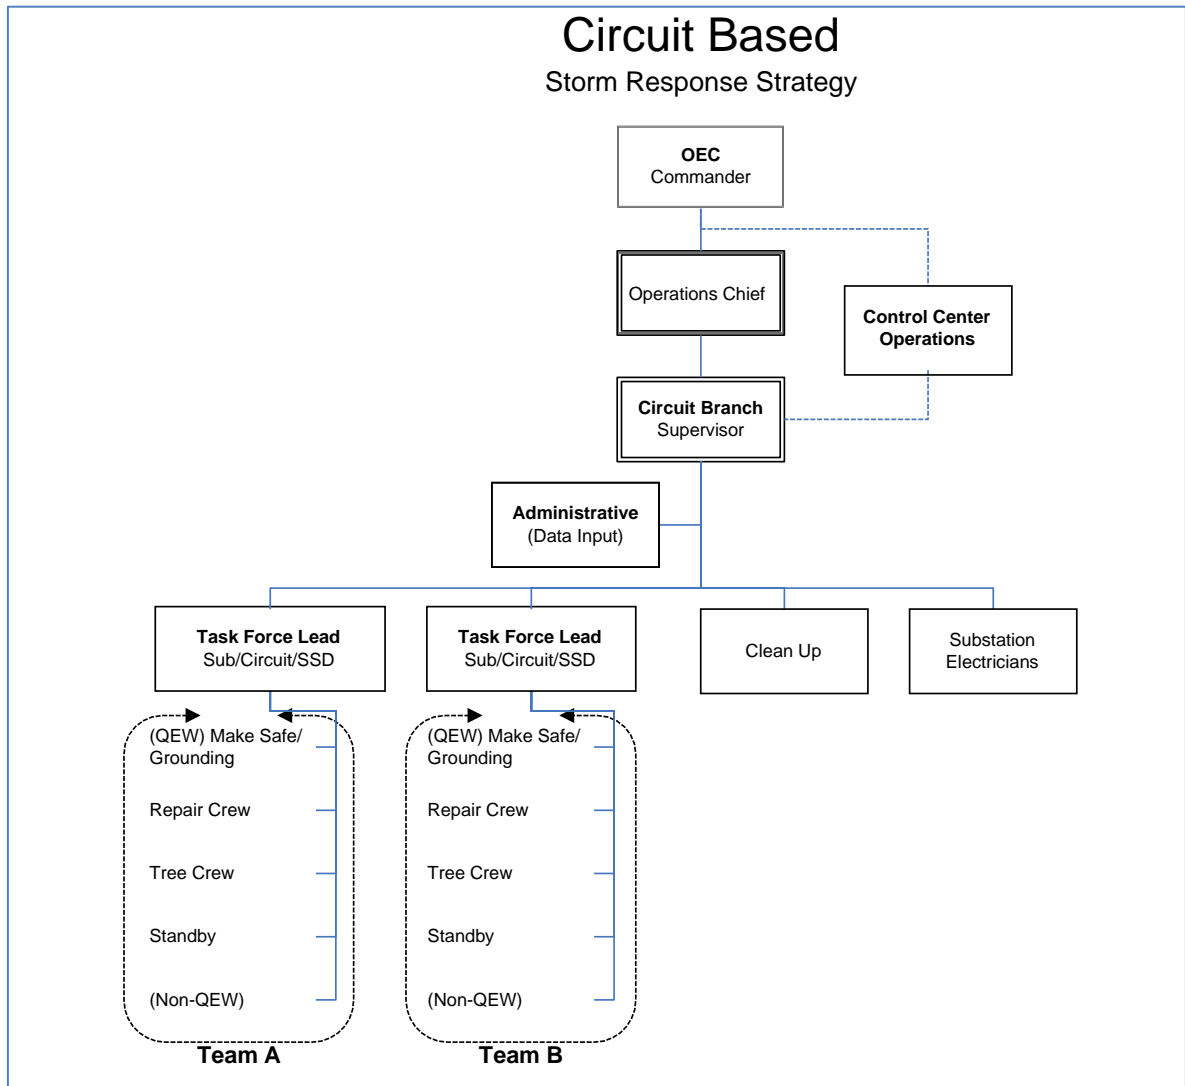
Circuit Based
Storm Response Strategy

OEC
Commander

Operations Chief

Control Center
Operations

Circuit Branch
Supervisor

Administrative
(Data Input)

Task Force Lead
Sub/Circuit/SSD

Task Force Lead
Sub/Circuit/SSD

Clean Up

Substation
Electricians

(QEW) Make Safe/
Grounding

Repair Crew

Tree Crew

Standby

(Non-QEW)

Team A

(QEW) Make Safe/
Grounding

Repair Crew

Tree Crew

Standby

(Non-QEW)

Team B